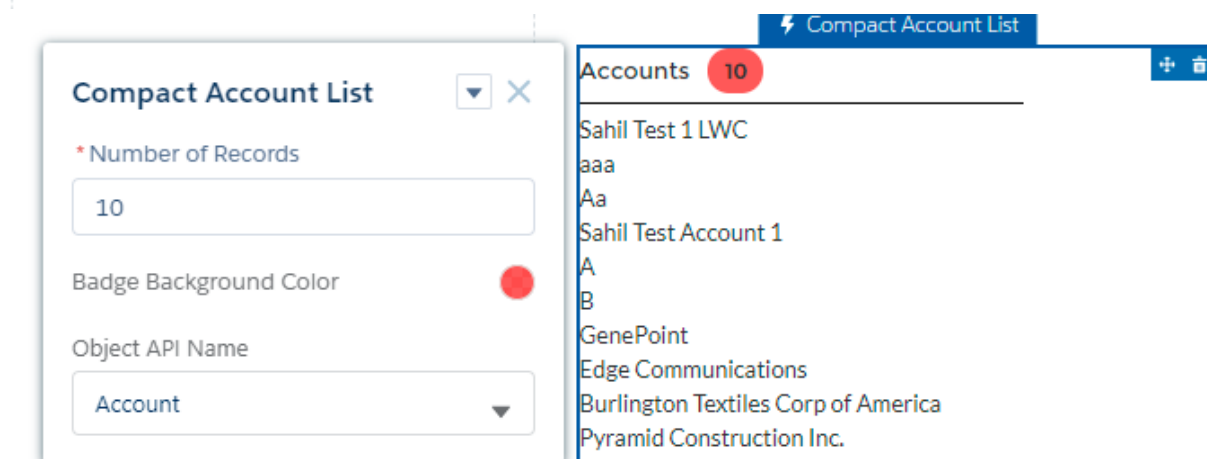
Compact Account List

*Number of Records

10

Badge Background Color

Object API Name

Account

Compact Account List

Accounts 10

Sahil Test 1 LWC
aaa
Aa
Sahil Test Account 1
A
B
GenePoint
Edge Communications
Burlington Textiles Corp of America
Pyramid Construction Inc.